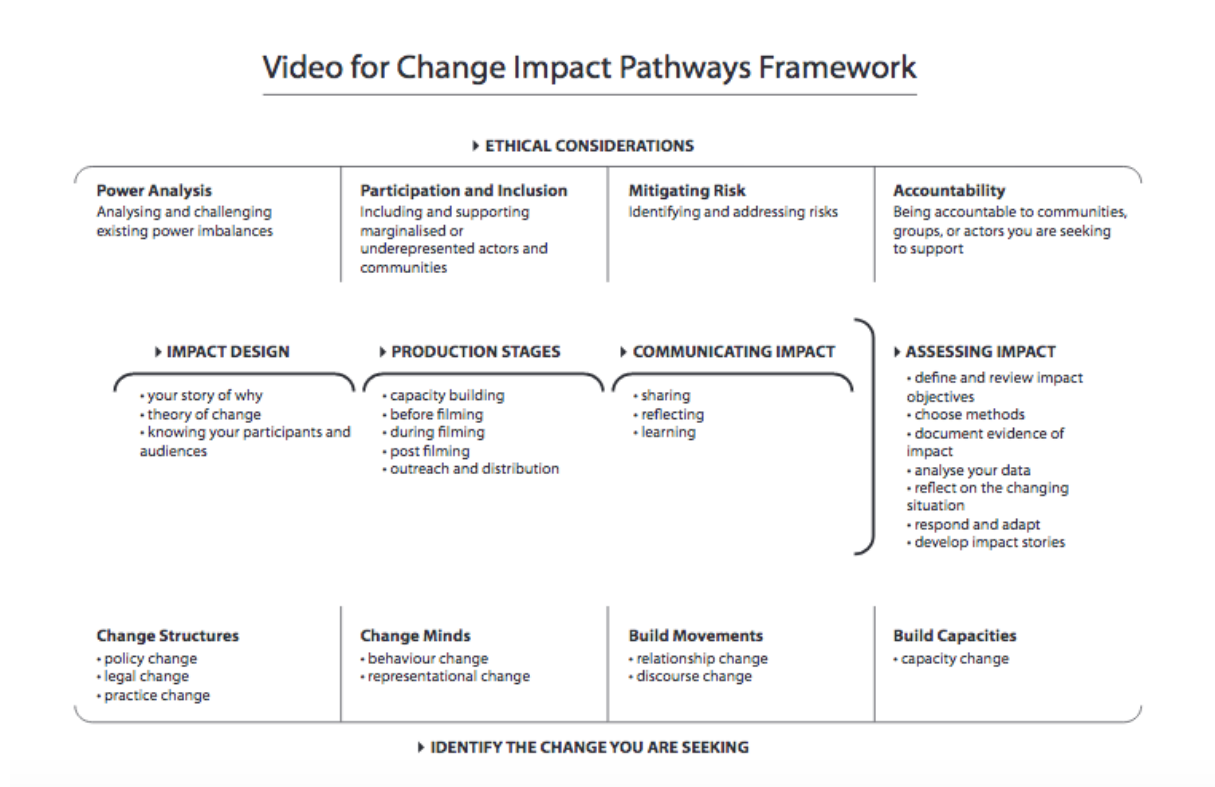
Video for Change Impact Pathways Framework

ETHICAL CONSIDERATIONS

**Power Analysis**
Analysing and challenging existing power imbalances

**Participation and Inclusion**
Including and supporting marginalised or underepresented actors and communities

**Mitigating Risk**
Identifying and addressing risks

**Accountability**
Being accountable to communities, groups, or actors you are seeking to support

IMPACT DESIGN
• your story of why
• theory of change
• knowing your participants and audiences

PRODUCTION STAGES
• capacity building
• before filming
• during filming
• post filming
• outreach and distribution

COMMUNICATING IMPACT
• sharing
• reflecting
• learning

ASSESSING IMPACT
• define and review impact objectives
• choose methods
• document evidence of impact
• analyse your data
• reflect on the changing situation
• respond and adapt
• develop impact stories

**Change Structures**
• policy change
• legal change
• practice change

**Change Minds**
• behaviour change
• representational change

**Build Movements**
• relationship change
• discourse change

**Build Capacities**
• capacity change

IDENTIFY THE CHANGE YOU ARE SEEKING